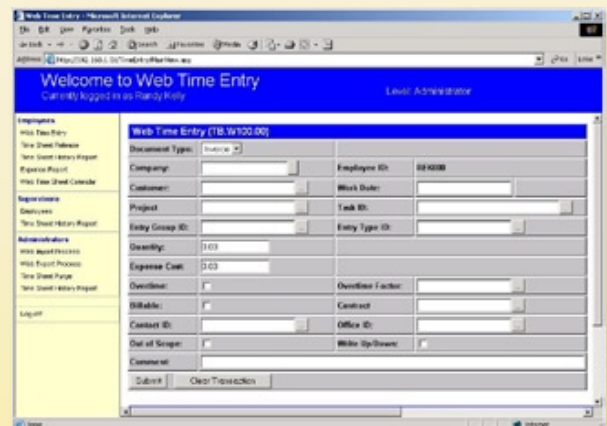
Web Time Entry - Microsoft Internet Explorer

File Edit View Favorites Tools Help

Back Search Favorites Media

Address http://192.168.1.10/TimeEntry/Main/New.asp

Go Links

Welcome to Web Time Entry
Currently logged in as Randy Kelly

Level: Administrator

Employee
Web Time Entry
Time Sheet Release
Time Sheet History Report
Expense Report
Web Time Sheet Calendar

Supervisors
Employees
Time Sheet History Report

Administrators
Web Import Process
Web Export Process
Time Sheet Purge
Time Sheet History Report

Log off

Web Time Entry (TB.W100.00)

| Document Type: | Invoice | | |
|---|---|---|---|
| Company: | | Employee ID: | 00-0000 |
| Customer: | | Work Date: | |
| Project: | | Task ID: | |
| Entry Group ID: | | Entry Type ID: | |
| Quantity: | 0.00 | | |
| Expense Cost: | 0.00 | | |
| Overtime: | | Overtime Factor: | |
| Billable: | | Contract: | |
| Contact ID: | | Office ID: | |
| Out of Scope: | | Write Up/Down: | |
| Comment: | | | |

Submit Clear Transaction

Done Internet